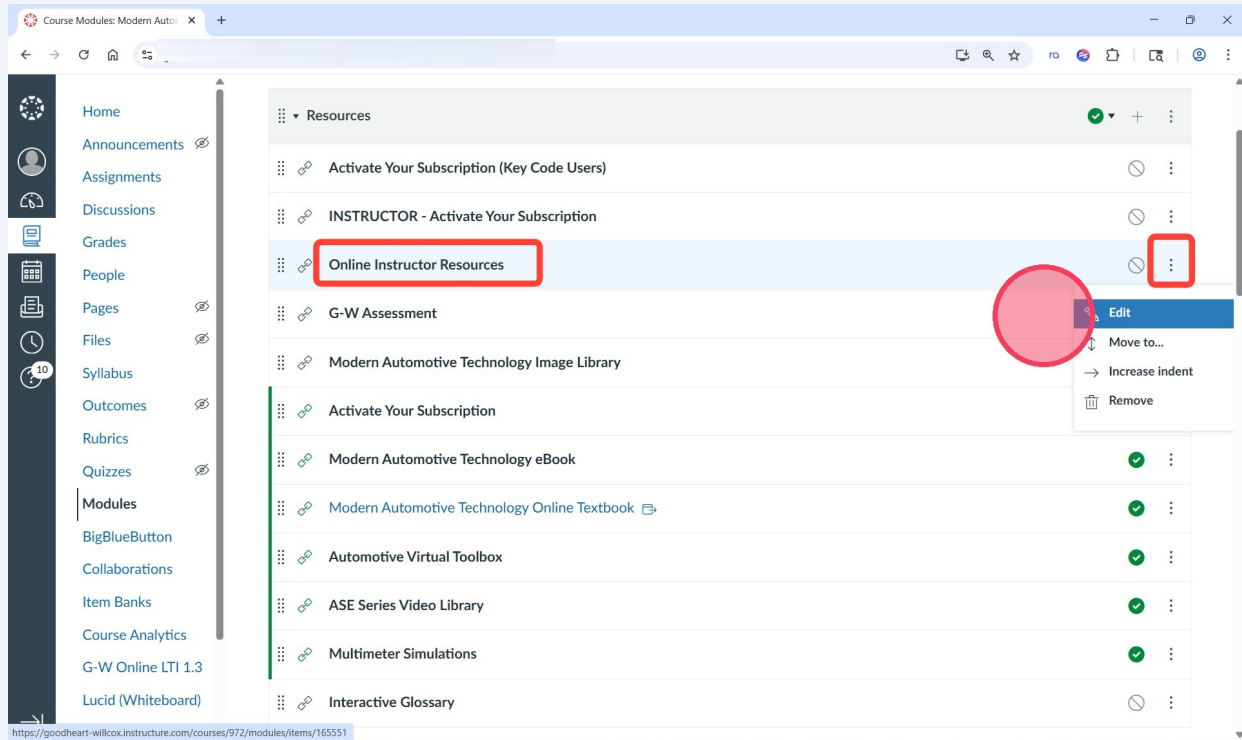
Course Modules: Modern Autom

10

Home
Announcements
Assignments
Discussions
Grades
People
Pages
Files
Syllabus
Outcomes
Rubrics
Quizzes
Modules
BigBlueButton
Collaborations
Item Banks
Course Analytics
G-W Online LTI 1.3
Lucid (Whiteboard)

Resources

Activate Your Subscription (Key Code Users)
INSTRUCTOR - Activate Your Subscription
Online Instructor Resources
G-W Assessment
Modern Automotive Technology Image Library
Activate Your Subscription
Modern Automotive Technology eBook
Modern Automotive Technology Online Textbook
Automotive Virtual Toolbox
ASE Series Video Library
Multimeter Simulations
Interactive Glossary

Edit
Move to...
Increase indent
Remove

https://goodheart-willcox.instructure.com/courses/972/modules/items/165551